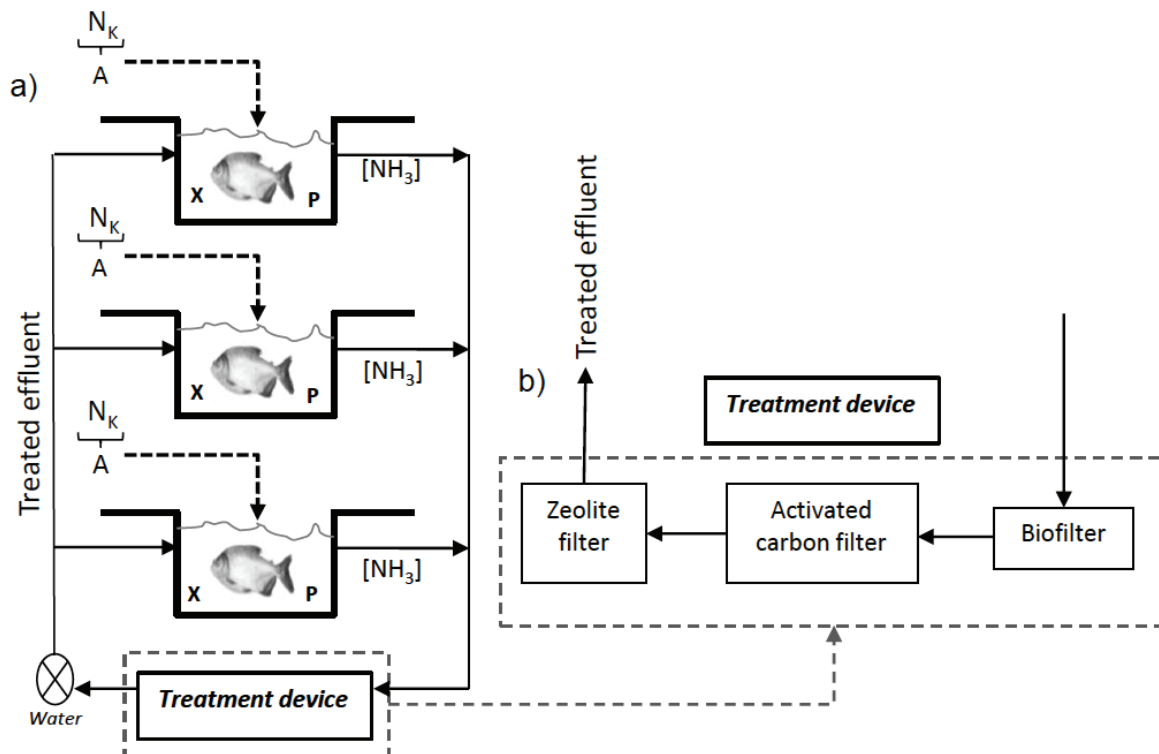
a)

$N_K$
A

X P $[NH_3]$

$N_K$
A

X P $[NH_3]$

$N_K$
A

X P $[NH_3]$

Treated effluent

Water

Treatment device

Treated effluent

b)

Treatment device

Zeolite filter

Activated carbon filter

Biofilter